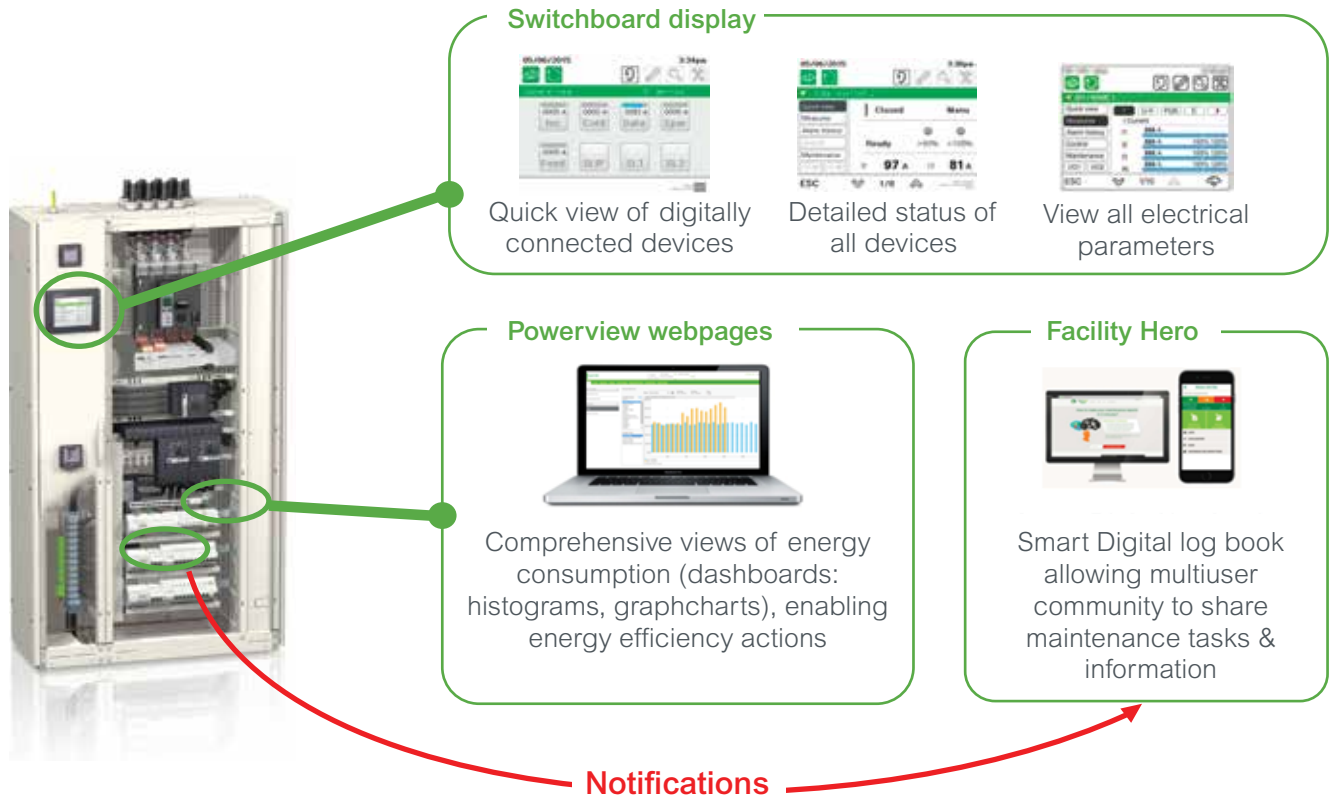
Switchboard display

Quick view of digitally connected devices

Detailed status of all devices

View all electrical parameters

Powerview webpages

Comprehensive views of energy consumption (dashboards: histograms, graphcharts), enabling energy efficiency actions

Facility Hero

Smart Digital log book allowing multiuser community to share maintenance tasks & information

Notifications